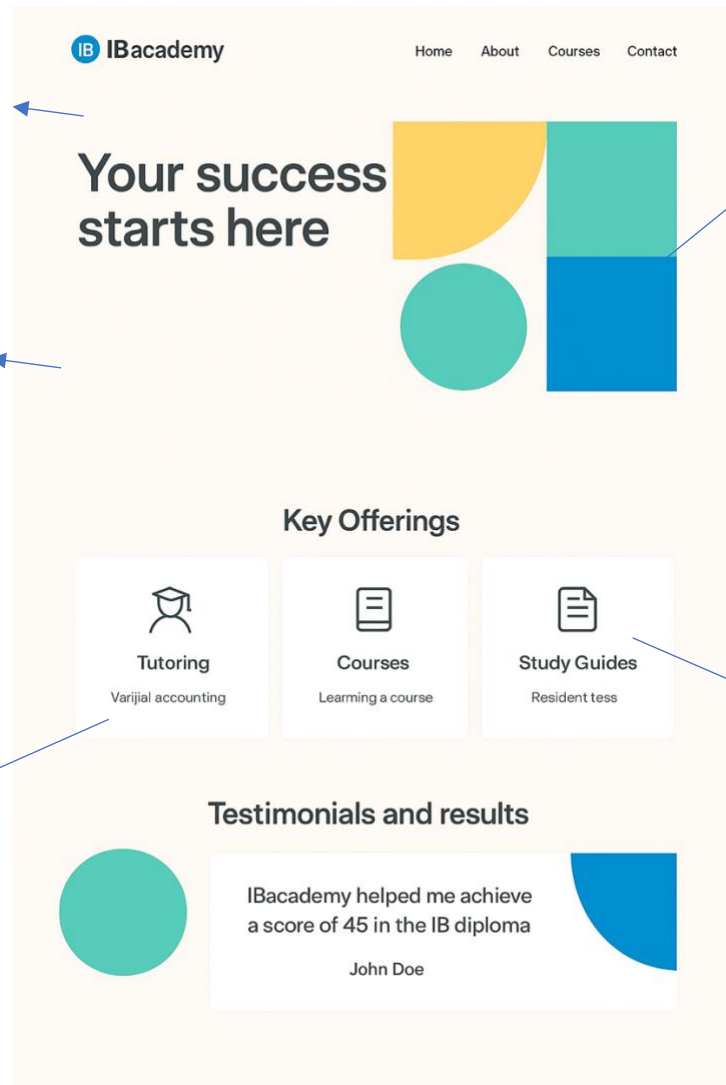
IB IBacademy

Home About Courses Contact

Your success starts here

Key Offerings

Tutoring
Varijial accounting

Courses
Learming a course

Study Guides
Resident tess

Testimonials and results

IBacademy helped me achieve a score of 45 in the IB diploma

John Doe